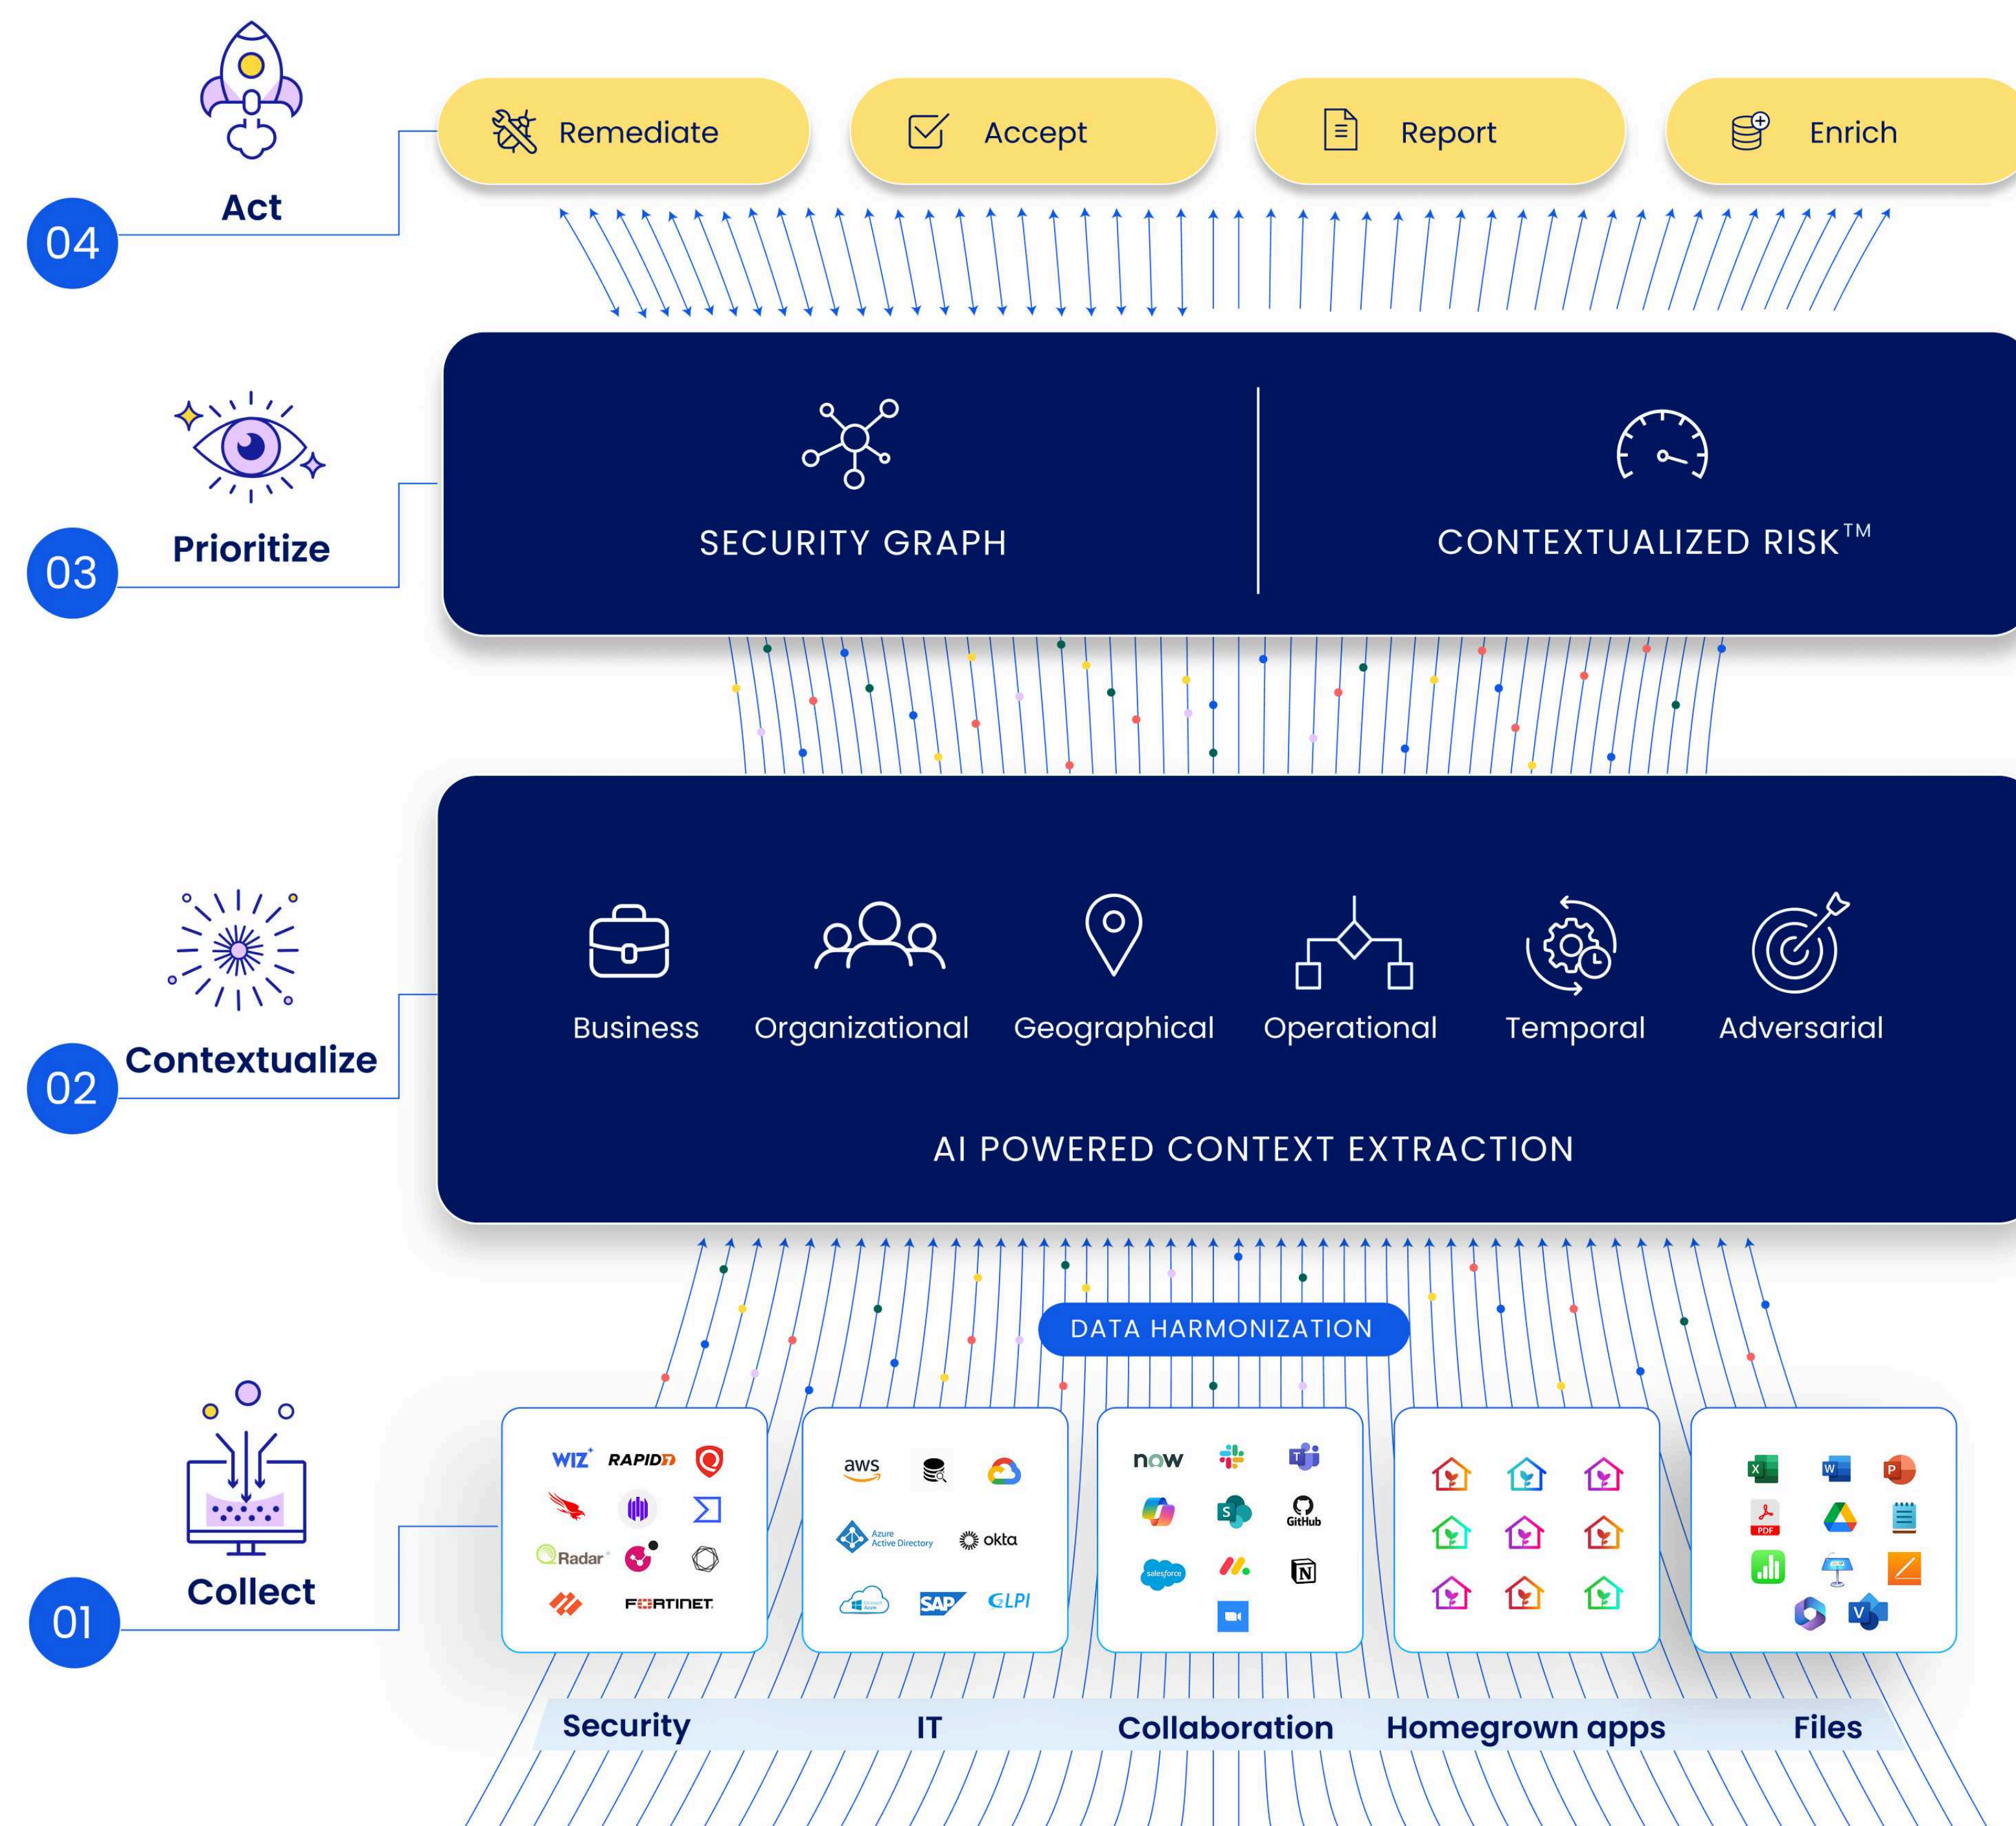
04 Act

Remediate

Accept

Report

Enrich

03 Prioritize

SECURITY GRAPH

CONTEXTUALIZED RISK™

02 Contextualize

Business

Organizational

Geographical

Operational

Temporal

Adversarial

AI POWERED CONTEXT EXTRACTION

DATA HARMONIZATION

01 Collect

WIZ RAPID7

Radar

FORTINET

aws

Azure Active Directory

okta

SAP

GLPI

now

GitHub

salesforce

PDF

Security

IT

Collaboration

Homegrown apps

Files